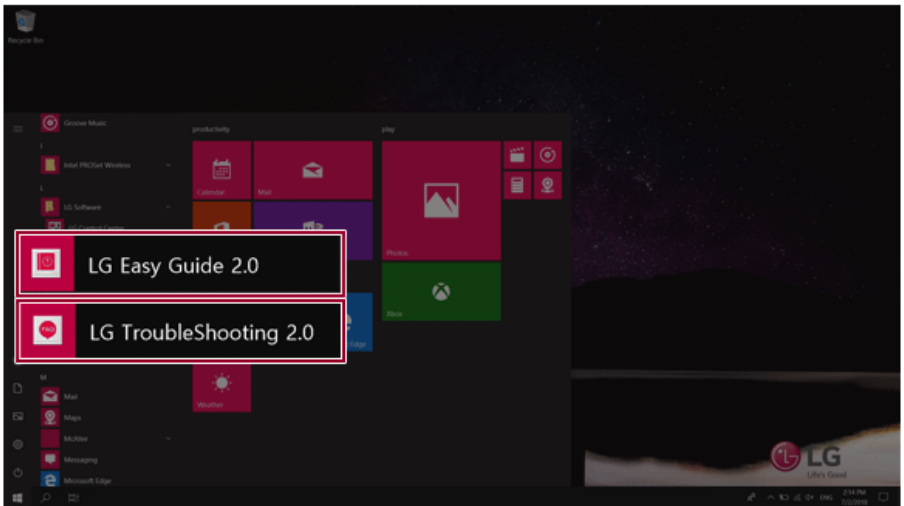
Recycle Bin

Groove Music

I

Intel PROSet Wireless

L

LG Software

productivity

play

Calendar

Mail

Photos

Xbox

Edge

Weather

LG Easy Guide 2.0

LG TroubleShooting 2.0

M

Mail

Maps

McAfee

Messaging

Microsoft Edge

LG

Life's Good

ENG

2:14 PM